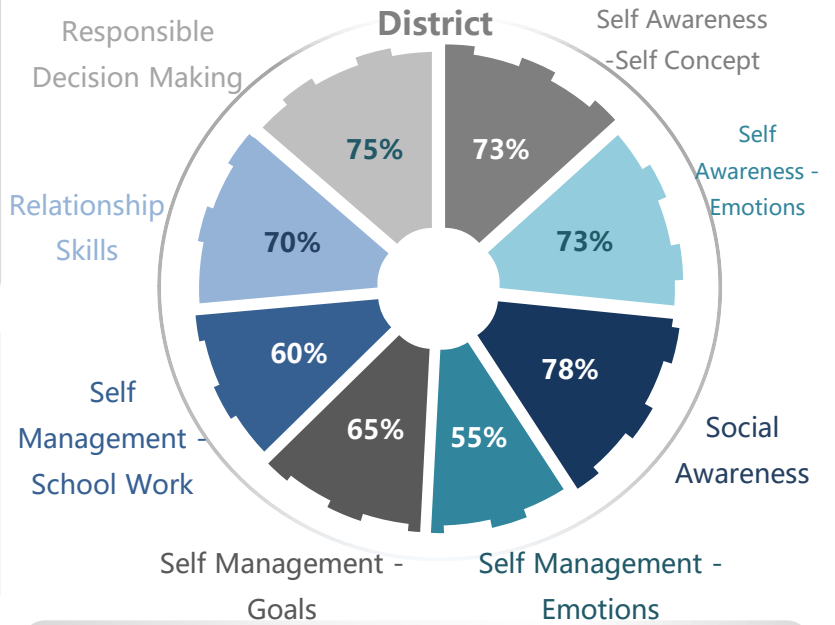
District

Self Awareness -Self Concept

73%

Self Awareness - Emotions

73%

Social Awareness

78%

Self Management - Emotions

55%

Self Management - Goals

65%

Self Management - School Work

60%

Relationship Skills

70%

Responsible Decision Making

75%